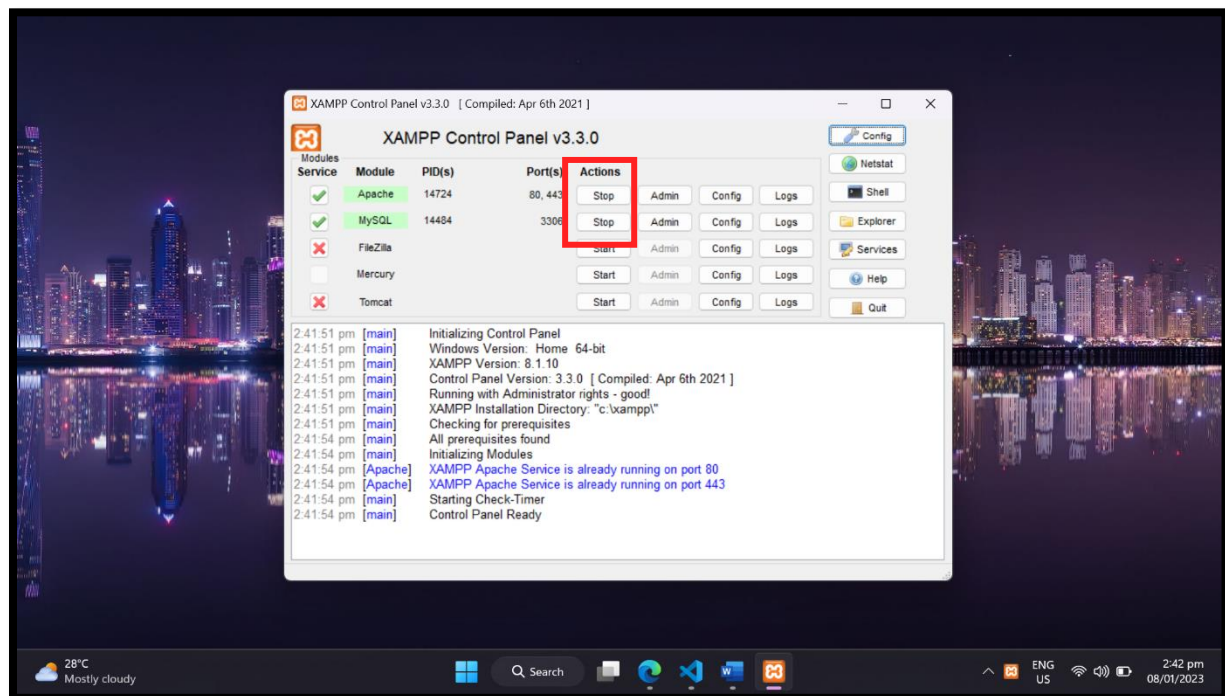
XAMPP Control Panel v3.3.0 [ Compiled: Apr 6th 2021 ]

XAMPP Control Panel v3.3.0

Config
Netstat
Shell
Explorer
Services
Help
Quit

Modules

| Service | Module | PID(s) | Port(s) | Actions | | | |
|---|---|---|---|---|---|---|---|
| | Apache | 14724 | 80, 443 | Stop | Admin | Config | Logs |
| | MySQL | 14484 | 3306 | Stop | Admin | Config | Logs |
| | FileZilla | | | Start | Admin | Config | Logs |
| | Mercury | | | Start | Admin | Config | Logs |
| | Tomcat | | | Start | Admin | Config | Logs |

2:41:51 pm [main] Initializing Control Panel
2:41:51 pm [main] Windows Version: Home 64-bit
2:41:51 pm [main] XAMPP Version: 8.1.10
2:41:51 pm [main] Control Panel Version: 3.3.0 [ Compiled: Apr 6th 2021 ]
2:41:51 pm [main] Running with Administrator rights - good!
2:41:51 pm [main] XAMPP Installation Directory: "c:\xampp\"
2:41:51 pm [main] Checking for prerequisites
2:41:54 pm [main] All prerequisites found
2:41:54 pm [main] Initializing Modules
2:41:54 pm [Apache] XAMPP Apache Service is already running on port 80
2:41:54 pm [Apache] XAMPP Apache Service is already running on port 443
2:41:54 pm [main] Starting Check-Timer
2:41:54 pm [main] Control Panel Ready

28°C
Mostly cloudy
Search
ENG
US
2:42 pm
08/01/2023